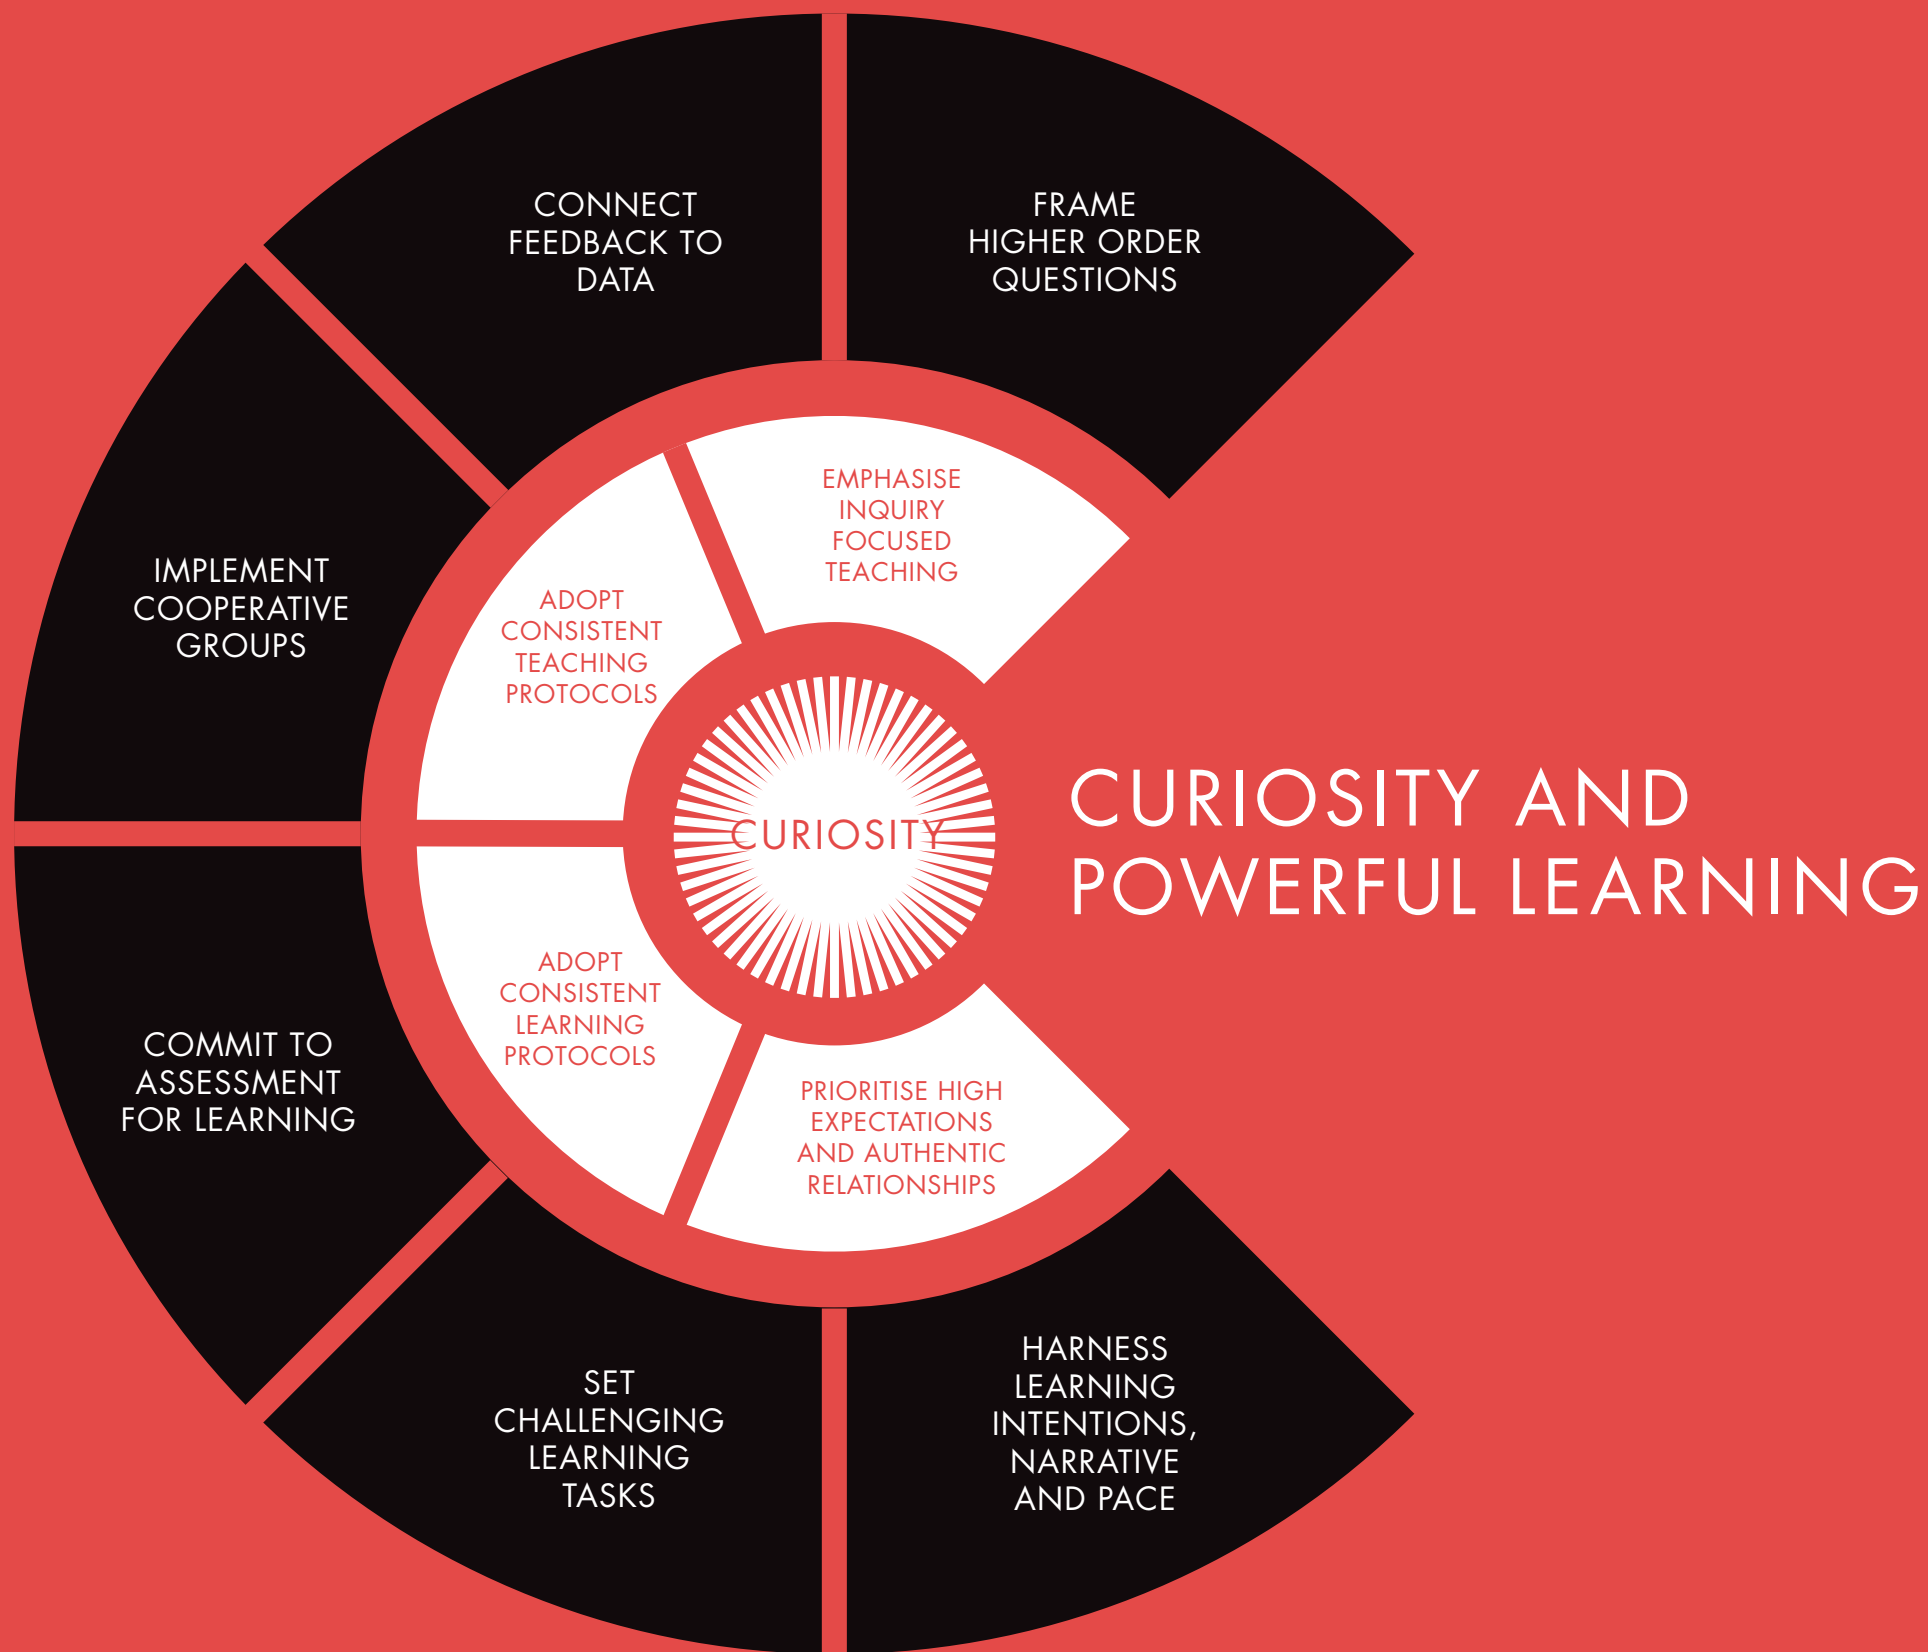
CONNECT FEEDBACK TO DATA

FRAME HIGHER ORDER QUESTIONS

IMPLEMENT COOPERATIVE GROUPS

EMPHASISE INQUIRY FOCUSED TEACHING

ADOPT CONSISTENT TEACHING PROTOCOLS

CURIOSITY

CURIOSITY AND POWERFUL LEARNING

ADOPT CONSISTENT LEARNING PROTOCOLS

COMMIT TO ASSESSMENT FOR LEARNING

PRIORITISE HIGH EXPECTATIONS AND AUTHENTIC RELATIONSHIPS

SET CHALLENGING LEARNING TASKS

HARNESS LEARNING INTENTIONS, NARRATIVE AND PACE